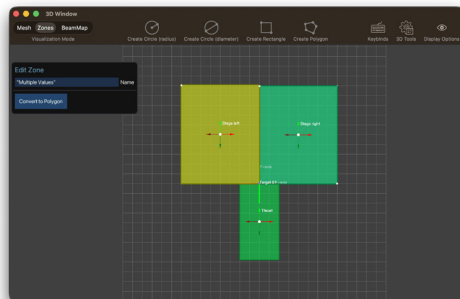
3D Window

Mesh Zones BeamMap
Visualization Mode

Create Circle (radius)
Create Circle (diameter)
Create Rectangle
Create Polygon
Keybinds
3D Tools
Display Options

Edit Zone
"Multiple Values"
Name
Convert to Polygon

Stage left
Stage right
Thrust
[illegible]
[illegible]